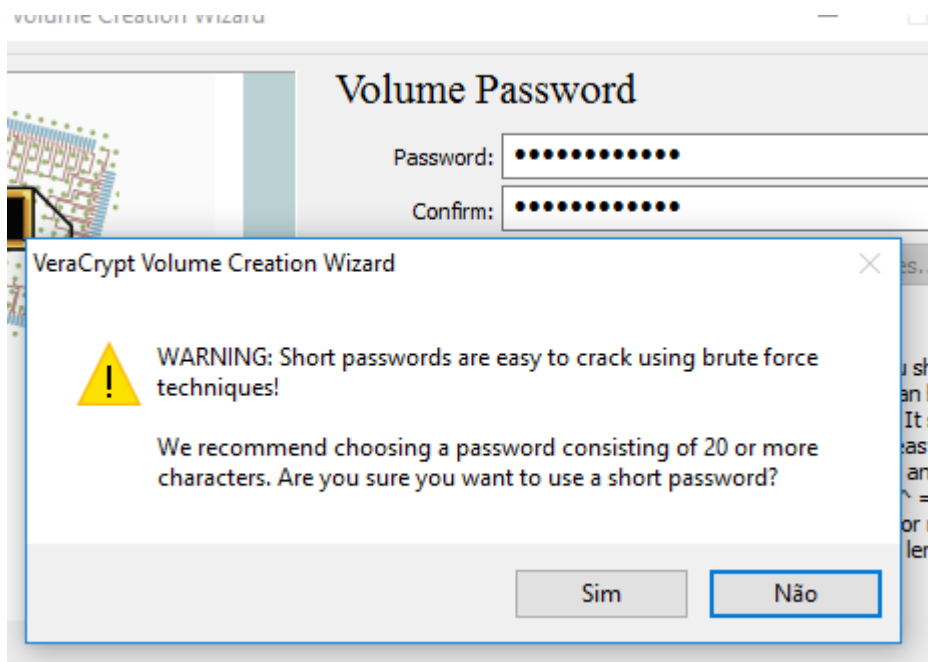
Volume Creation Wizard

Volume Password

Password: ••••••••••••

Confirm: ••••••••••••

VeraCrypt Volume Creation Wizard

WARNING: Short passwords are easy to crack using brute force techniques!

We recommend choosing a password consisting of 20 or more characters. Are you sure you want to use a short password?

Sim

Não

es.

u sh
an
It s
east
an
^ =
or
ler